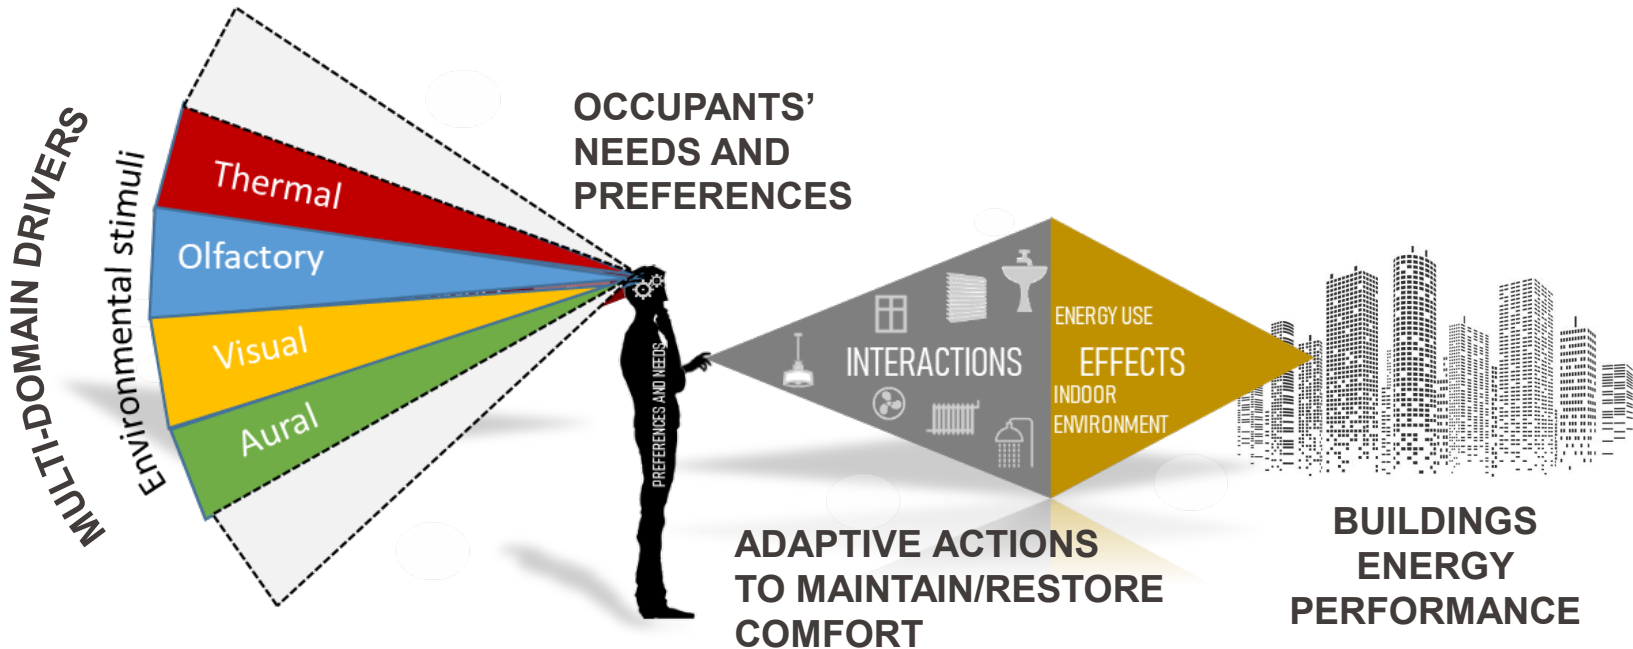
MULTI-DOMAIN DRIVERS

Environmental stimuli

Thermal

Olfactory

Visual

Aural

OCCUPANTS' NEEDS AND PREFERENCES

PREFERENCES AND NEEDS

INTERACTIONS

ENERGY USE

EFFECTS

INDOOR ENVIRONMENT

ADAPTIVE ACTIONS TO MAINTAIN/RESTORE COMFORT

BUILDINGS ENERGY PERFORMANCE